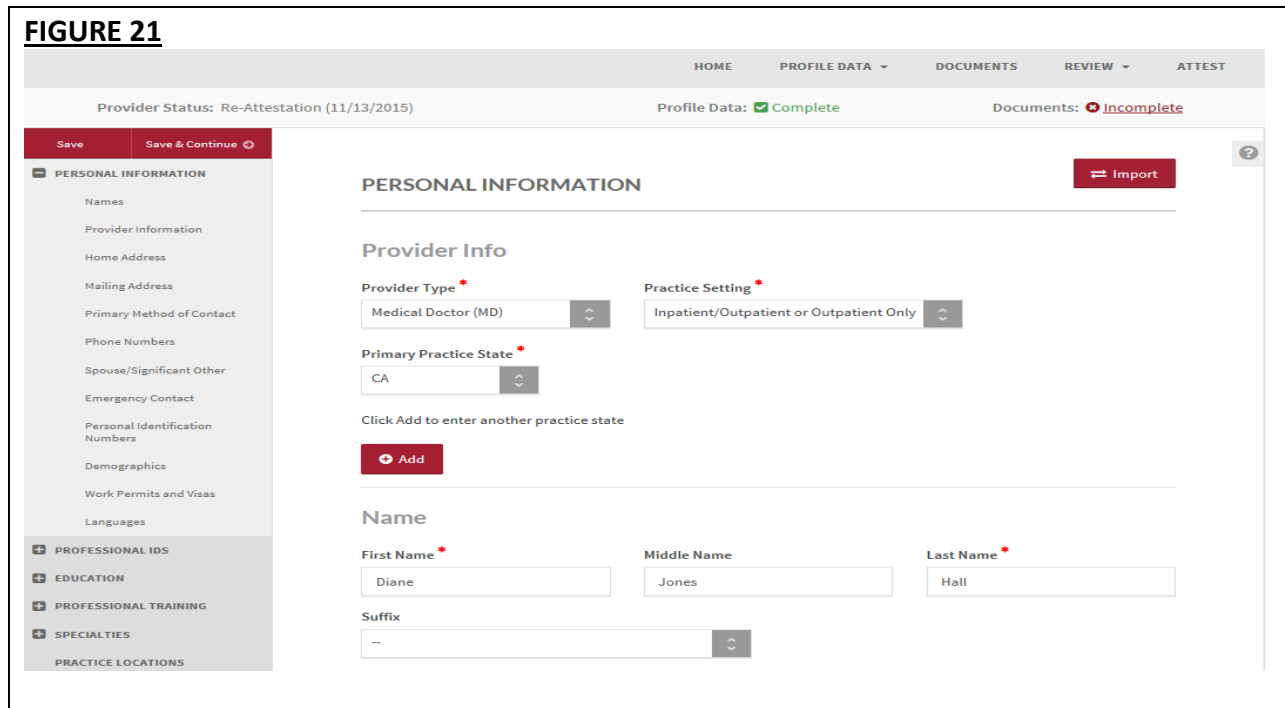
FIGURE 21

HOME PROFILE DATA DOCUMENTS REVIEW ATTEST

Provider Status: Re-Attestation (11/13/2015) Profile Data: Complete Documents: Incomplete

Save Save & Continue

PERSONAL INFORMATION
Names
Provider Information
Home Address
Mailing Address
Primary Method of Contact
Phone Numbers
Spouse/Significant Other
Emergency Contact
Personal Identification Numbers
Demographics
Work Permits and Visas
Languages
PROFESSIONAL IDS
EDUCATION
PROFESSIONAL TRAINING
SPECIALTIES
PRACTICE LOCATIONS

Import

PERSONAL INFORMATION

Provider Info

Provider Type *
Medical Doctor (MD)

Practice Setting *
Inpatient/Outpatient or Outpatient Only

Primary Practice State *
CA

Click Add to enter another practice state

Add

Name

First Name *
Diane

Middle Name
Jones

Last Name *
Hall

Suffix
--